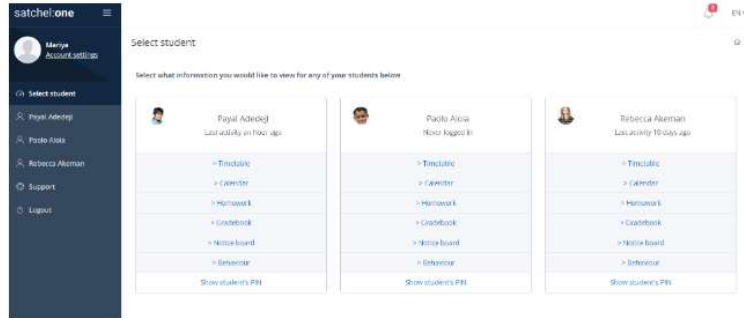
satchel:one

Mariya
Account settings

Select student
Payal Adedeji
Paolo Alois
Rebecca Akeman
Support
Logout

EN

Select student

Select what information you would like to view for any of your students below

Payal Adedeji
Last activity an hour ago
> Timetable
> Calendar
> Homework
> Gradebook
> Notice board
> Behaviour
Show student's PIN

Paolo Alois
Never logged in
> Timetable
> Calendar
> Homework
> Gradebook
> Notice board
> Behaviour
Show student's PIN

Rebecca Akeman
Last activity 10 days ago
> Timetable
> Calendar
> Homework
> Gradebook
> Notice board
> Behaviour
Show student's PIN